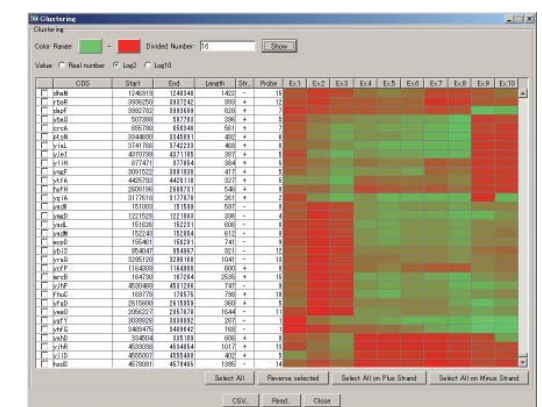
Clustering

Clustering

Color Range: - Divided Number: 16 Show

Value: Real number Log2 Log10

| | CDS | Start | End | Length | Str. | Probe | Ex1 | Ex2 | Ex3 | Ex4 | Ex5 | Ex6 | Ex7 | Ex8 | Ex9 | Ex10 |
|---|---|---|---|---|---|---|---|---|---|---|---|---|---|---|---|---|
| | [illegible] | 1246919 | 1248348 | 1422 | - | 15 | | | | | | | | | | |
| | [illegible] | 3936250 | 3937242 | 993 | + | 12 | | | | | | | | | | |
| | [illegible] | 3992782 | 3993609 | 828 | + | 7 | | | | | | | | | | |
| | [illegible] | 507388 | 507783 | 396 | + | 5 | | | | | | | | | | |
| | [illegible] | 855780 | 856340 | 561 | + | 7 | | | | | | | | | | |
| | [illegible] | 3048600 | 3049091 | 492 | + | 4 | | | | | | | | | | |
| | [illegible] | 3741766 | 3742233 | 468 | + | 6 | | | | | | | | | | |
| | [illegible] | 4370799 | 4371185 | 387 | + | 5 | | | | | | | | | | |
| | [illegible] | 877471 | 877854 | 384 | + | 5 | | | | | | | | | | |
| | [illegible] | 3891522 | 3891938 | 417 | + | 5 | | | | | | | | | | |
| | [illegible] | 4426792 | 4428118 | 327 | + | 5 | | | | | | | | | | |
| | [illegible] | 2808166 | 2808711 | 546 | + | 8 | | | | | | | | | | |
| | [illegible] | 3177618 | 3177878 | 261 | + | 2 | | | | | | | | | | |
| | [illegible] | 151003 | 151599 | 597 | - | 8 | | | | | | | | | | |
| | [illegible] | 1221526 | 1221863 | 338 | - | 4 | | | | | | | | | | |
| | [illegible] | 151626 | 152211 | 606 | - | 6 | | | | | | | | | | |
| | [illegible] | 152243 | 152854 | 612 | - | 6 | | | | | | | | | | |
| | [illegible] | 155461 | 156201 | 741 | - | 8 | | | | | | | | | | |
| | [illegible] | 954047 | 954867 | 321 | - | 12 | | | | | | | | | | |
| | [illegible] | 3295120 | 3296160 | 1041 | - | 10 | | | | | | | | | | |
| | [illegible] | 1164808 | 1164808 | 600 | + | 8 | | | | | | | | | | |
| | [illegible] | 164730 | 167294 | 2565 | + | 16 | | | | | | | | | | |
| | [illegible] | 4530460 | 4531206 | 747 | - | 9 | | | | | | | | | | |
| | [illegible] | 169778 | 170576 | 798 | + | 10 | | | | | | | | | | |
| | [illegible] | 2615600 | 2616969 | 360 | - | 6 | | | | | | | | | | |
| | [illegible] | 2056227 | 2057870 | 1644 | - | 11 | | | | | | | | | | |
| | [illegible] | 3038826 | 3039092 | 267 | - | 1 | | | | | | | | | | |
| | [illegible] | 3469475 | 3469642 | 168 | - | 1 | | | | | | | | | | |
| | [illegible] | 334504 | 335109 | 606 | + | 8 | | | | | | | | | | |
| | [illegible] | 4533038 | 4534054 | 1017 | + | 10 | | | | | | | | | | |
| | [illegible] | 4555007 | 4555408 | 402 | + | 5 | | | | | | | | | | |
| | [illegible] | 4570091 | 4571485 | 1395 | - | 14 | | | | | | | | | | |

Select All | Reverse selected | Select All on Plus Strand | Select All on Minus Strand

CSV... | Read... | Close